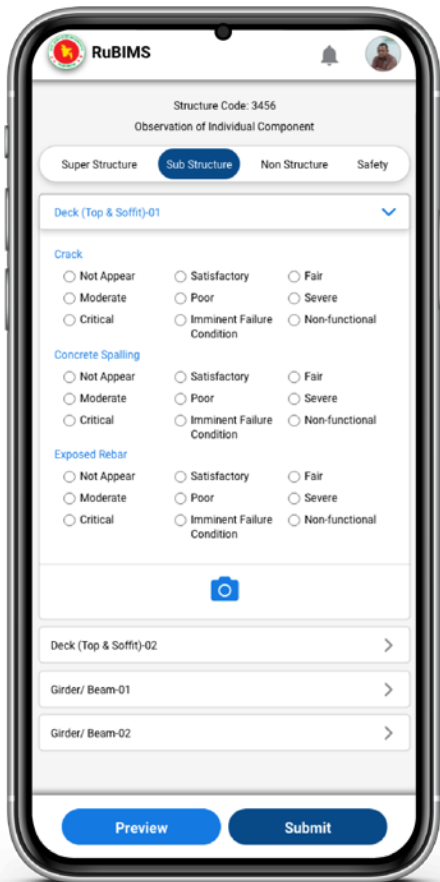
RuBIMS

Structure Code: 3456
Observation of Individual Component

Super Structure | Sub Structure | Non Structure | Safety

Deck (Top & Soffit)-01

Crack
Not Appear
Satisfactory
Fair
Moderate
Poor
Severe
Critical
Imminent Failure Condition
Non-functional

Concrete Spalling
Not Appear
Satisfactory
Fair
Moderate
Poor
Severe
Critical
Imminent Failure Condition
Non-functional

Exposed Rebar
Not Appear
Satisfactory
Fair
Moderate
Poor
Severe
Critical
Imminent Failure Condition
Non-functional

Deck (Top & Soffit)-02

Girder/ Beam-01

Girder/ Beam-02

Preview
Submit